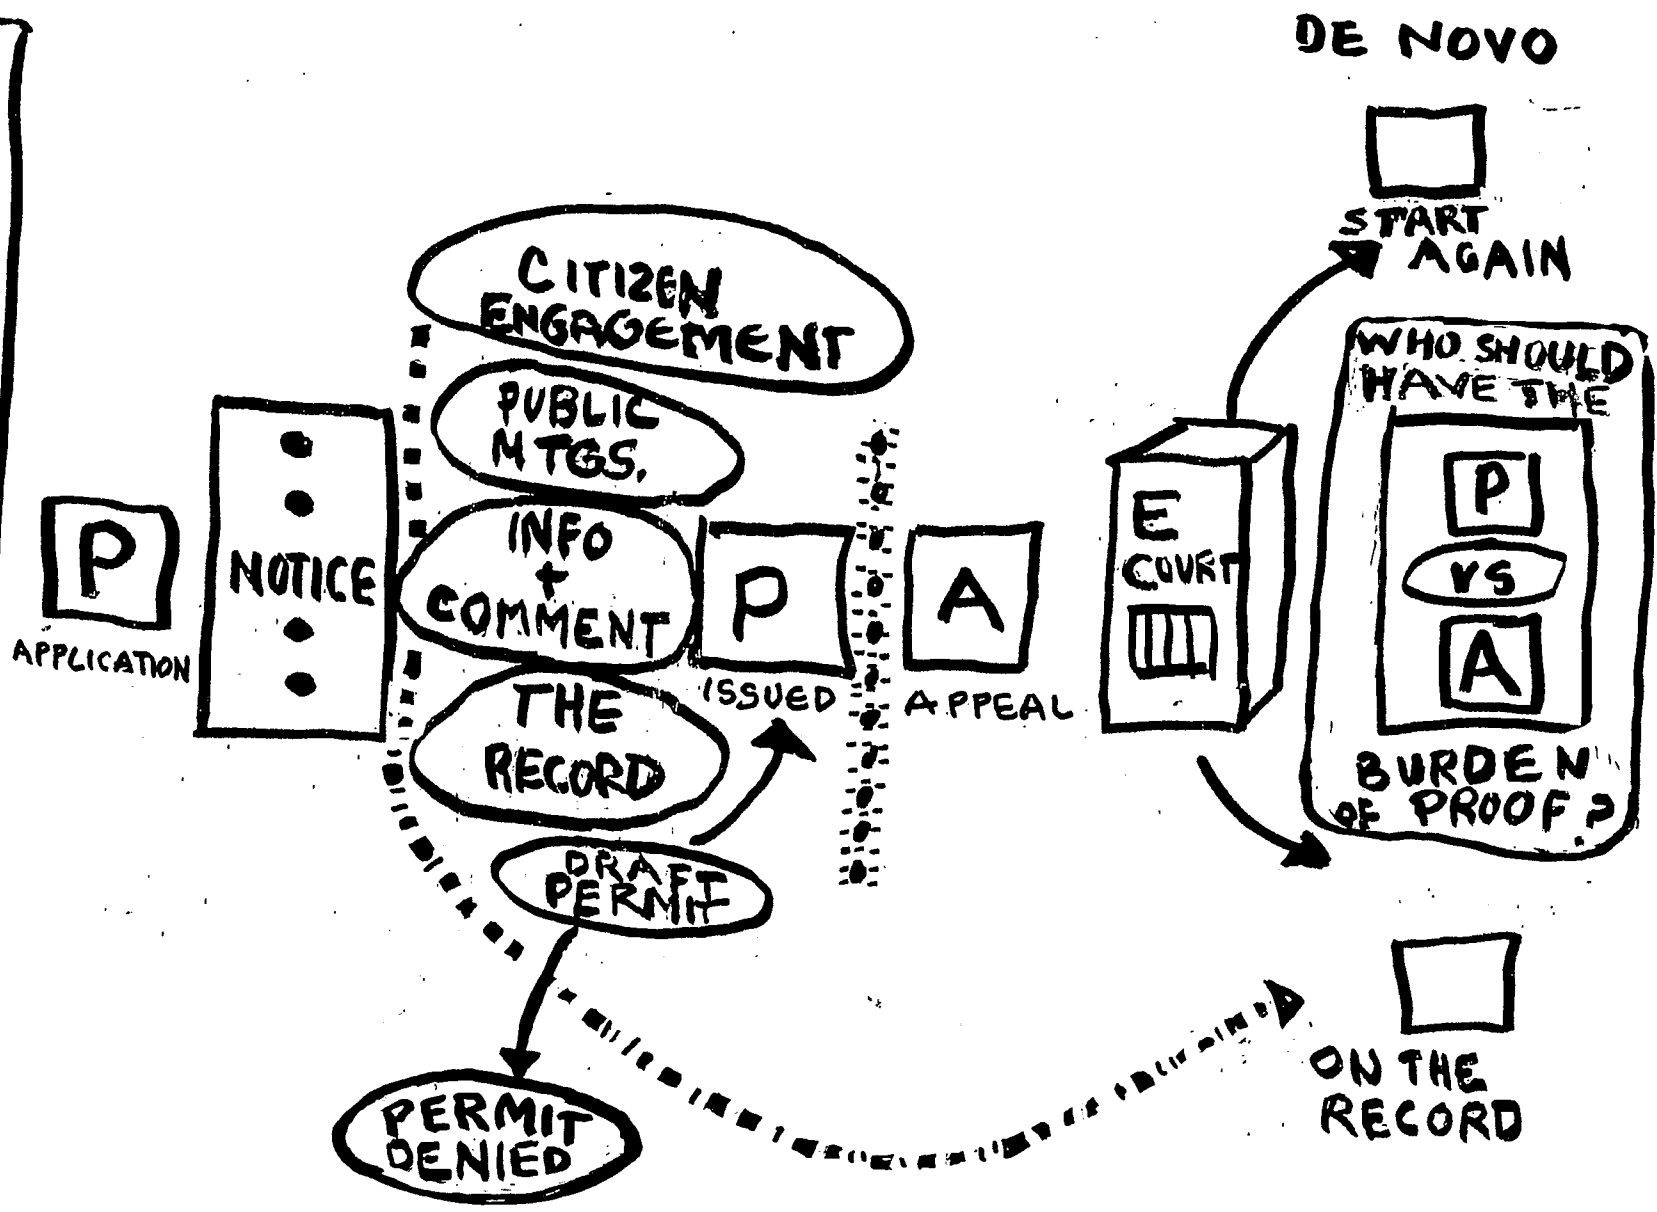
DE NOVO

START AGAIN

CITIZEN ENGAGEMENT

PUBLIC MTGS.

INFO + COMMENT

THE RECORD

DRAFT PERMIT

PERMIT DENIED

P

APPLICATION

NOTICE

P

ISSUED

A

APPEAL

E COURT

WHO SHOULD HAVE THE

P

VS

A

BURDEN OF PROOF ?

ON THE RECORD